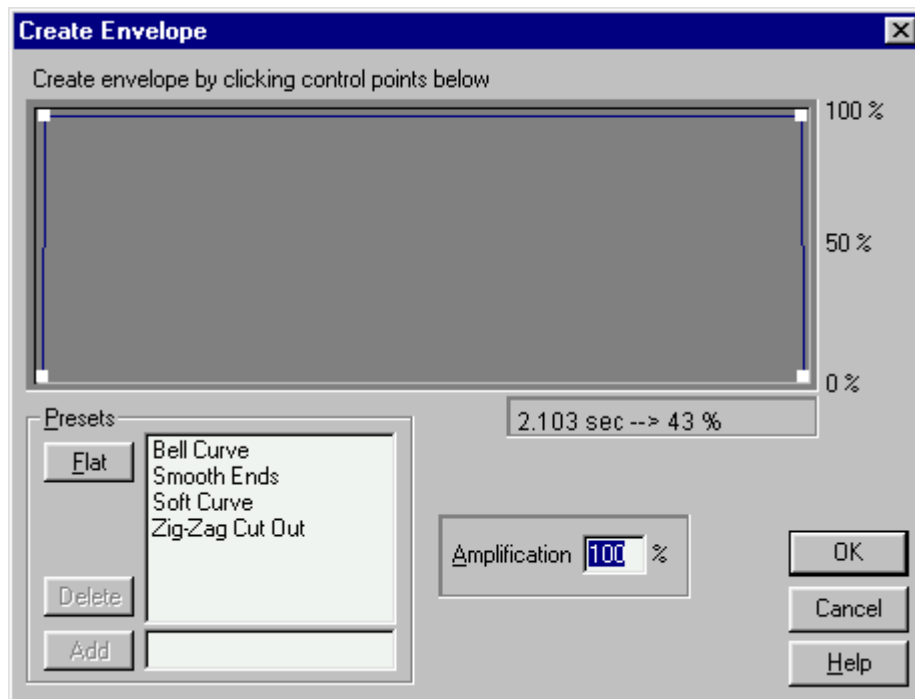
Create Envelope

Create envelope by clicking control points below

100 %

50 %

0 %

2.103 sec --> 43 %

Presets

Flat

Bell Curve
Smooth Ends
Soft Curve
Zig-Zag Cut Out

Delete

Add

Amplification 100 %

OK

Cancel

Help